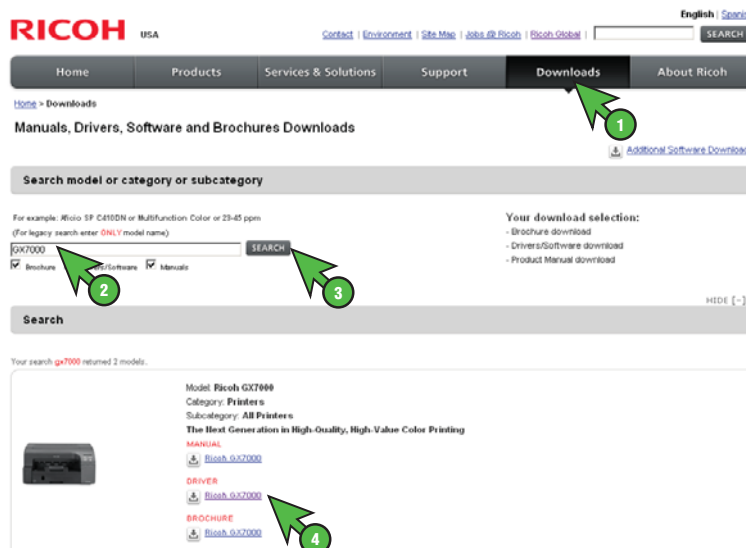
RICOH USA

English | Spani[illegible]

Contact | Environment | Site Map | Jobs @ Ricoh | Ricoh Global | SEARCH

Home | Products | Services & Solutions | Support | Downloads | About Ricoh

1

Home > Downloads

Manuals, Drivers, Software and Brochures Downloads

Additional Software Downloa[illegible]

Search model or category or subcategory

For example: Ricoh SP C410DN or Multifunction Color or 23-45 ppm
(For legacy search enter ONLY model name)

GX7000 SEARCH

Brochure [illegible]s/Software Manuals

2 3

Your download selection:
- Brochure download
- Drivers/Software download
- Product Manual download

HIDE [-]

Search

Your search gx7000 returned 2 models.

Model: Ricoh GX7000
Category: Printers
Subcategory: All Printers
The Next Generation in High-Quality, High-Value Color Printing

MANUAL
Ricoh GX7000

DRIVER
Ricoh GX7000

BROCHURE
Ricoh GX7000

4